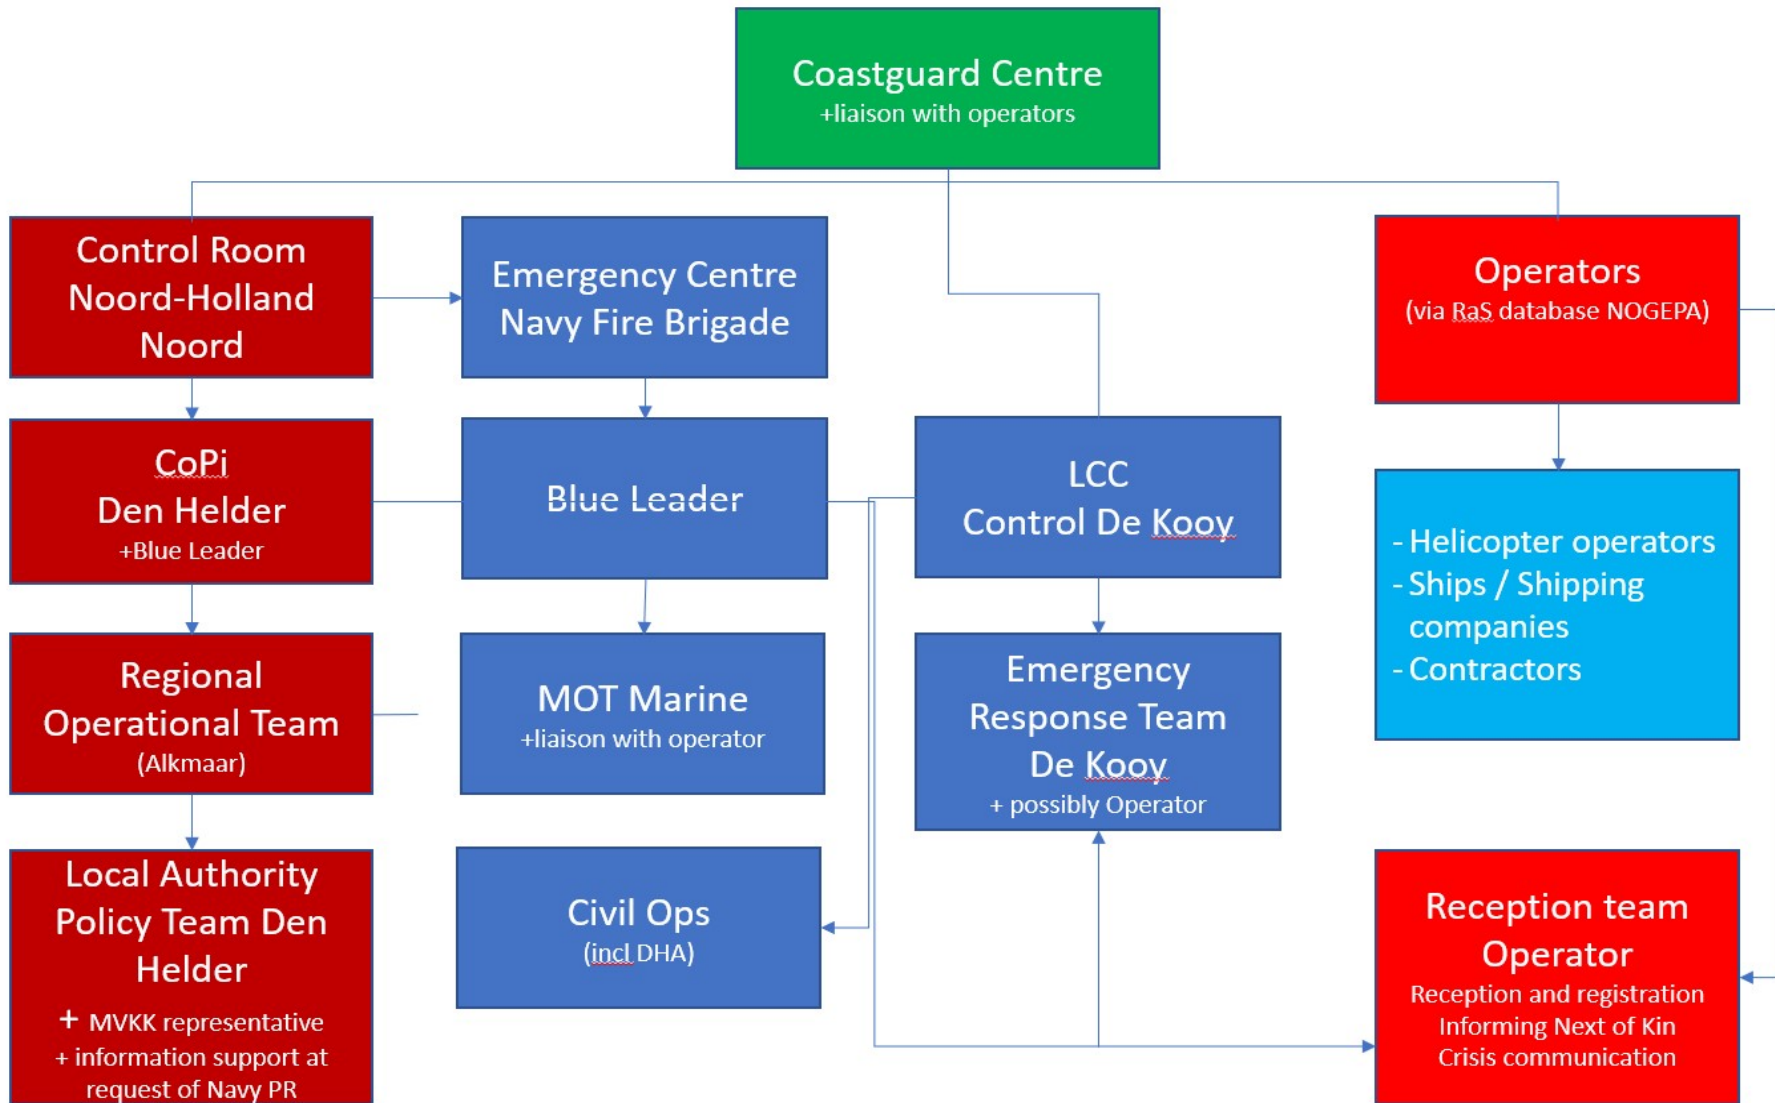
Coastguard Centre
+liaison with operators

Control Room Noord-Holland Noord

Emergency Centre Navy Fire Brigade

Operators
(via RaS database NOGEPA)

CoPi Den Helder
+Blue Leader

Blue Leader

LCC Control De Kooy

- Helicopter operators
- Ships / Shipping companies
- Contractors

Regional Operational Team
(Alkmaar)

MOT Marine
+liaison with operator

Emergency Response Team De Kooy
+ possibly Operator

Local Authority Policy Team Den Helder
+ MVKK representative
+ information support at request of Navy PR

Civil Ops
(incl DHA)

Reception team Operator
Reception and registration
Informing Next of Kin
Crisis communication